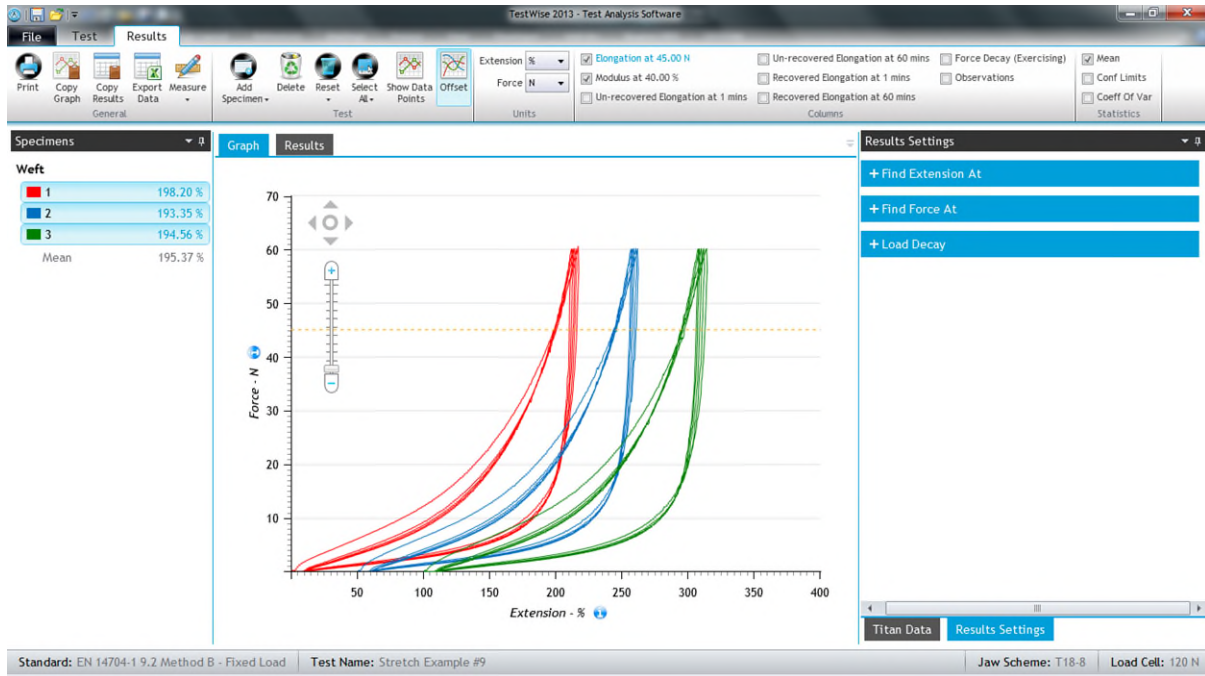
TestWise 2013 - Test Analysis Software

File Test Results

Print
Copy Graph
Copy Results
Export Data
Measure
General

Add Specimen
Delete
Reset
Select All
Show Data Points
Offset
Test

Extension %
Force N
Units

Elongation at 45.00 N
Modulus at 40.00 %
Un-recovered Elongation at 1 mins
Un-recovered Elongation at 60 mins
Recovered Elongation at 1 mins
Recovered Elongation at 60 mins
Force Decay (Exercising)
Observations
Columns

Mean
Conf Limits
Coeff Of Var
Statistics

Specimens

Weft

| 1 | 198.20 % |
|---|---|
| 2 | 193.35 % |
| 3 | 194.56 % |
| Mean | 195.37 % |

Graph Results

70
60
50
40
30
20
10

Force - N

50 100 150 200 250 300 350 400

Extension - %

Results Settings

+ Find Extension At

+ Find Force At

+ Load Decay

Titan Data Results Settings

Standard: EN 14704-1 9.2 Method B - Fixed Load Test Name: Stretch Example #9 Jaw Scheme: T18-8 Load Cell: 120 N